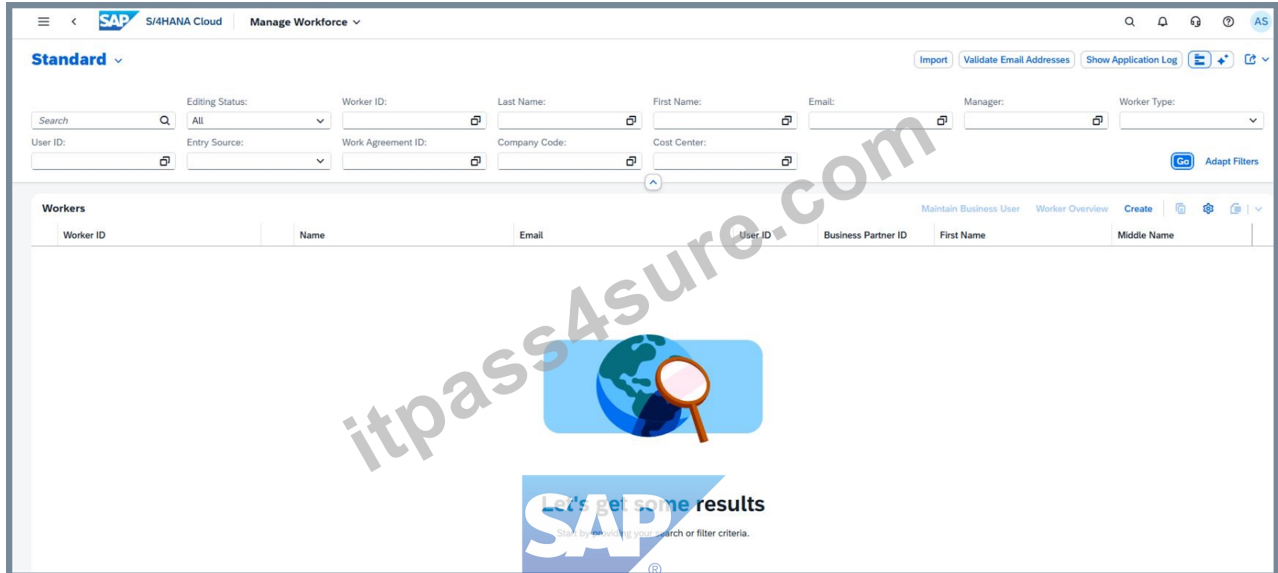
SAP S/4HANA Cloud Manage Workforce

AS

Standard

Import Validate Email Addresses Show Application Log

Search

Editing Status:
All

Worker ID:

Last Name:

First Name:

Email:

Manager:

Worker Type:

User ID:

Entry Source:

Work Agreement ID:

Company Code:

Cost Center:

Go Adapt Filters

Workers

Maintain Business User Worker Overview Create

| Worker ID | Name | Email | User ID | Business Partner ID | First Name | Middle Name |
|---|---|---|---|---|---|---|

itpass4sure.com

Let's get some results

Start by providing your search or filter criteria.

SAP